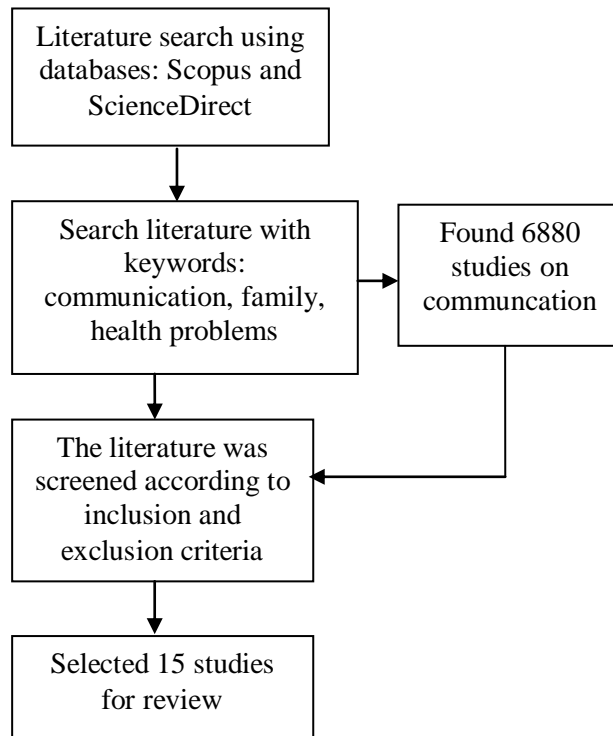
Literature search using databases: Scopus and ScienceDirect

Search literature with keywords: communication, family, health problems

Found 6880 studies on communcation

The literature was screened according to inclusion and exclusion criteria

Selected 15 studies for review